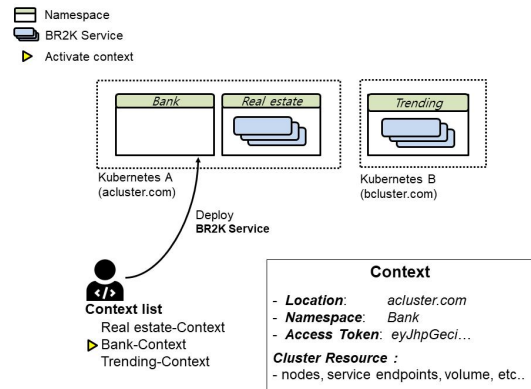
Namespace
BR2K Service
Activate context

Bank
Real estate
Trending

Kubernetes A (acluster.com)
Kubernetes B (bcluster.com)

Deploy
BR2K Service

</>

Context list
Real estate-Context
Bank-Context
Trending-Context

Context
- Location: acluster.com
- Namespace: Bank
- Access Token: eyJhpGeci…
Cluster Resource :
- nodes, service endpoints, volume, etc..